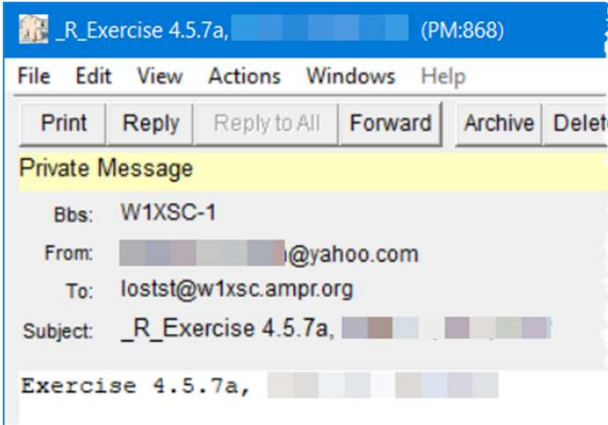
_R_Exercise 4.5.7a, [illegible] (PM:868)

File Edit View Actions Windows Help

Print Reply Reply to All Forward Archive Delet

Private Message

Bbs: W1XSC-1

From: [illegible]@yahoo.com

To: lostst@w1xsc.ampr.org

Subject: _R_Exercise 4.5.7a, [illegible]

Exercise 4.5.7a, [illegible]